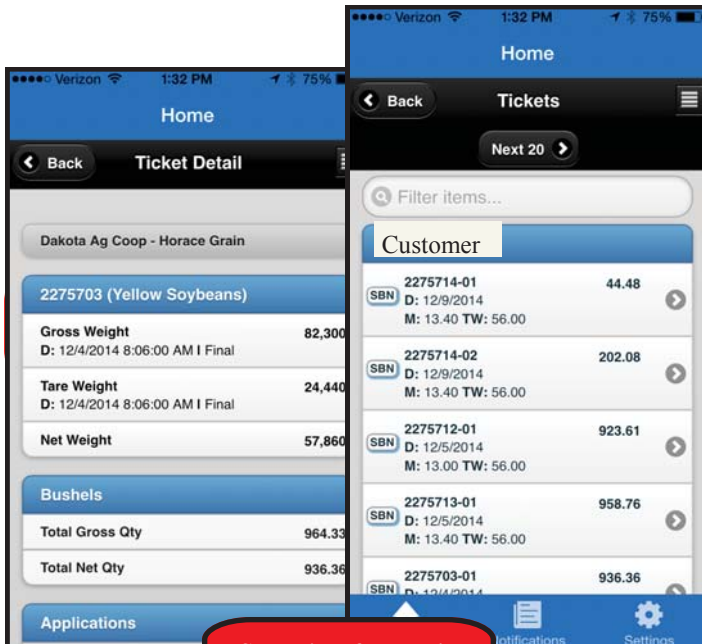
Verizon 1:32 PM 75%
Home
Back Ticket Detail
Dakota Ag Coop - Horace Grain
2275703 (Yellow Soybeans)
Gross Weight 82,300
D: 12/4/2014 8:06:00 AM I Final
Tare Weight 24,440
D: 12/4/2014 8:06:00 AM I Final
Net Weight 57,860
Bushels
Total Gross Qty 964.33
Total Net Qty 936.36
Applications

Verizon 1:32 PM 75%
Home
Back Tickets
Next 20
Filter items...
Customer
SBN 2275714-01 44.48
D: 12/9/2014
M: 13.40 TW: 56.00
SBN 2275714-02 202.08
D: 12/9/2014
M: 13.40 TW: 56.00
SBN 2275712-01 923.61
D: 12/5/2014
M: 13.00 TW: 56.00
SBN 2275713-01 958.76
D: 12/5/2014
M: 13.40 TW: 56.00
SBN 2275703-01 936.36
D: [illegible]
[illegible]otifications Settings